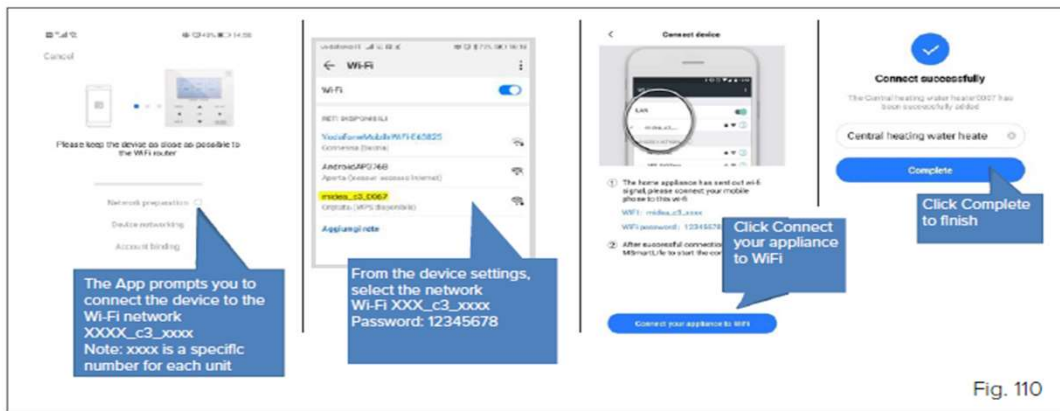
Cancel

Please keep the device as close as possible to the WiFi router

Network preparation

Device networking

Account binding

The App prompts you to connect the device to the Wi-Fi network XXXX_c3_xxxx
Note: xxxx is a specific number for each unit

Wi-Fi

Wi-Fi

VodafoneMobileWiFi-E65825

AndroidAP0768

midea_c3_0067

Aggiungi rete

From the device settings, select the network Wi-Fi XXX_c3_xxxx
Password: 12345678

Connect device

① The home appliance has sent out wi-fi signal, please connect your mobile phone to this wi-fi

WiFi: midea_c3_xxxx

WiFi password: 12345678

② After successful connection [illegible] MSmartLife to start the con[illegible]

Click Connect your appliance to WiFi

Connect your appliance to WiFi

Connect successfully

The Central heating water heater0007 has been successfully added

Central heating water heate

Complete

Click Complete to finish

Fig. 110